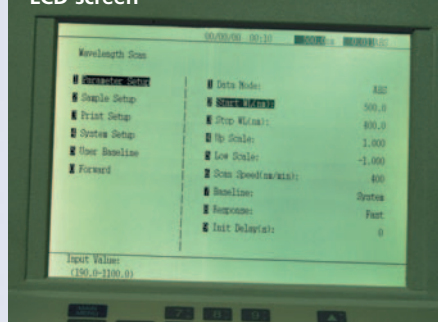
LCD Screen

00/00/00 00:10

Wavelength Scan

Parameter Setup
Sample Setup
Print Setup
System Setup
User Baseline
Forward

Data Mode: ABS
Start WL(nm): 500.0
Stop WL(nm): 400.0
Up Scale: 1.000
Low Scale: -1.000
Scan Speed(nm/min): 400
Baseline: System
Response: Fast
Init Delay(s): 0

Input Value:
(190.0-1100.0)